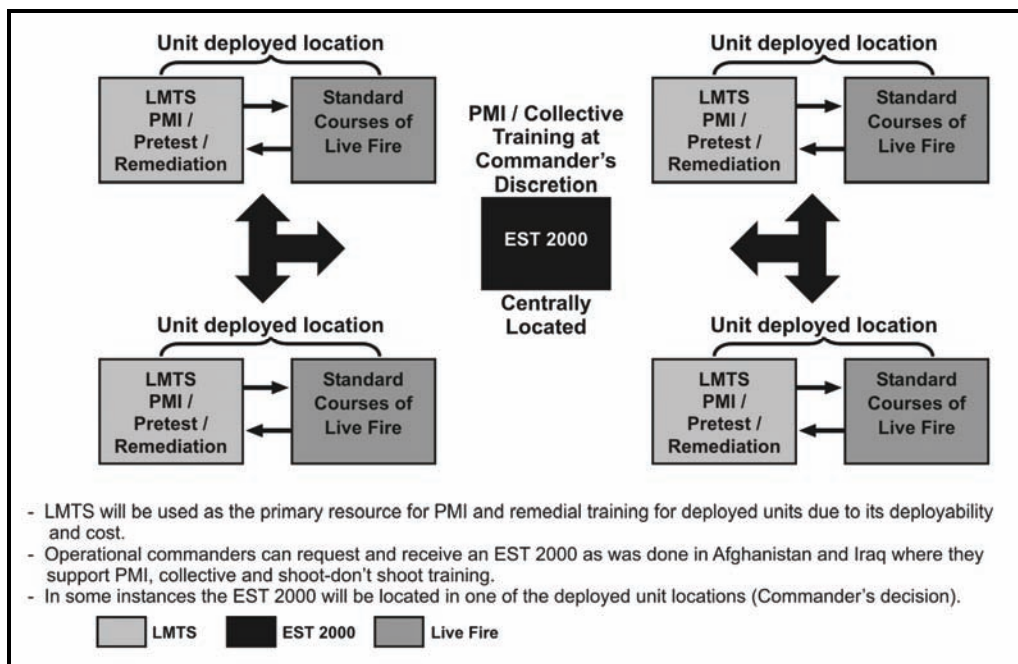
Unit deployed location

LMTS PMI / Pretest / Remediation

Standard Courses of Live Fire

Unit deployed location

LMTS PMI / Pretest / Remediation

Standard Courses of Live Fire

PMI / Collective Training at Commander's Discretion

EST 2000

Centrally Located

Unit deployed location

LMTS PMI / Pretest / Remediation

Standard Courses of Live Fire

Unit deployed location

LMTS PMI / Pretest / Remediation

Standard Courses of Live Fire

- LMTS will be used as the primary resource for PMI and remedial training for deployed units due to its deployability and cost.
- Operational commanders can request and receive an EST 2000 as was done in Afghanistan and Iraq where they support PMI, collective and shoot-don't shoot training.
- In some instances the EST 2000 will be located in one of the deployed unit locations (Commander's decision).

LMTS EST 2000 Live Fire